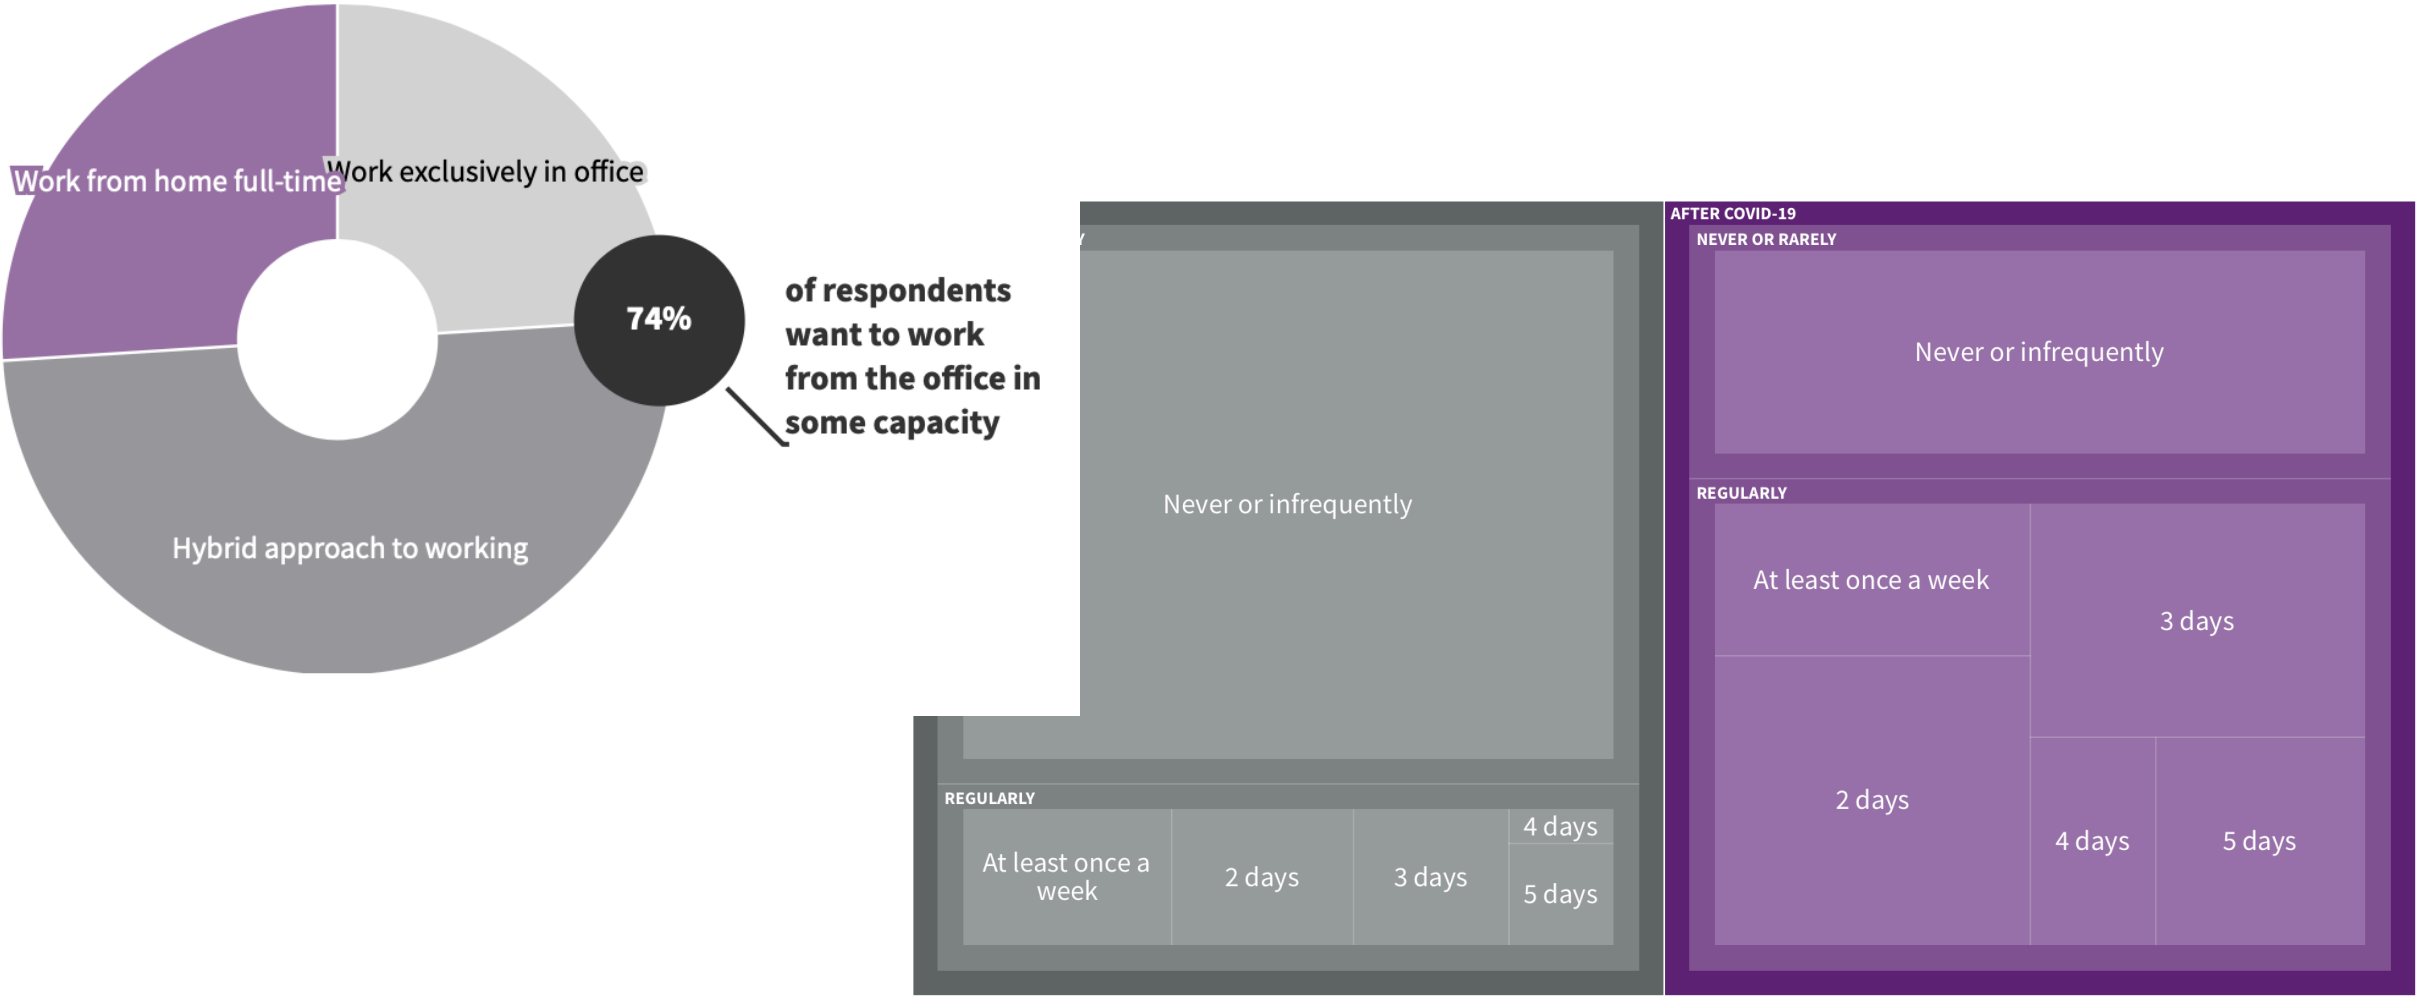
Work from home full-time

Work exclusively in office

Hybrid approach to working

74%

of respondents want to work from the office in some capacity

Never or infrequently

REGULARLY

At least once a week

2 days

3 days

4 days

5 days

AFTER COVID-19

NEVER OR RARELY

Never or infrequently

REGULARLY

At least once a week

3 days

2 days

4 days

5 days